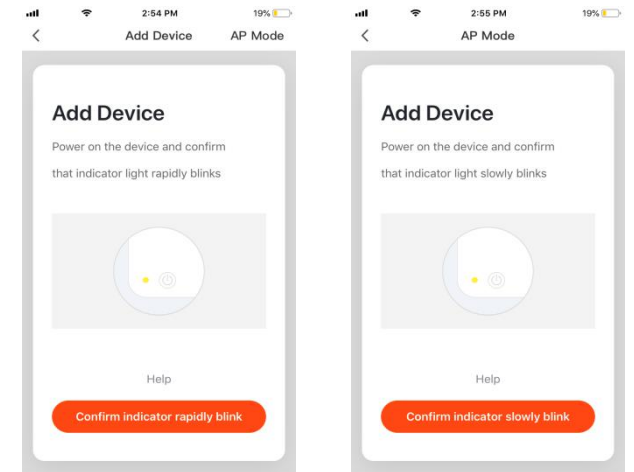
2:54 PM
19%

<
Add Device
AP Mode

Add Device

Power on the device and confirm that indicator light rapidly blinks

Help

Confirm indicator rapidly blink

2:55 PM
19%

<
AP Mode

Add Device

Power on the device and confirm that indicator light slowly blinks

Help

Confirm indicator slowly blink